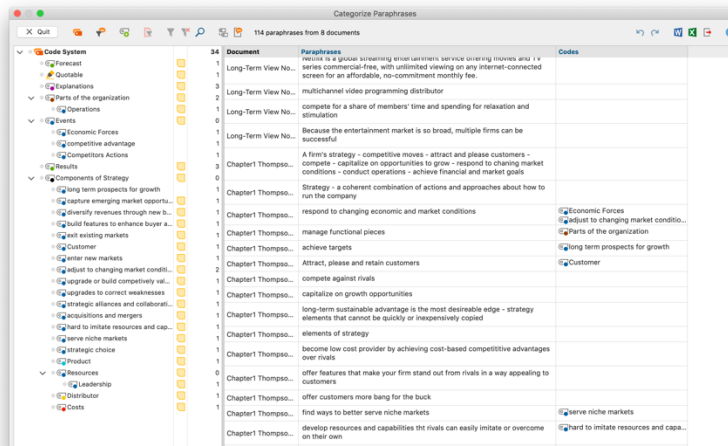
Categorize Paraphrases

Quit

114 paraphrases from 8 documents

Code System 34
Forecast 1
Quotable 1
Explanations 3
Parts of the organization 2
Operations 1
Events 0
Economic Forces 1
competitive advantage 1
Competitors Actions 1
Results 3
Components of Strategy 0
long term prospects for growth 1
capture emerging market opportu... 1
diversify revenues through new b... 1
build features to enhance buyer a... 1
exit existing markets 1
Customer 1
enter new markets 1
adjust to changing market conditi... 2
upgrade or build competively val... 1
upgrades to correct weaknesses 1
strategic alliances and collaborati... 1
acquisitions and mergers 1
hard to imitate resources and cap... 1
serve niche markets 1
strategic choice 1
Product 1
Resources 0
Leadership 1
Distributor 1
Costs 1

| Document | Paraphrases | Codes |
|---|---|---|
| Long-Term View No... | Netflix is a global streaming entertainment service offering movies and TV series commercial-free, with unlimited viewing on any internet-connected screen for an affordable, no-commitment monthly fee. | |
| Long-Term View No... | multichannel video programming distributor | |
| Long-Term View No... | compete for a share of members' time and spending for relaxation and stimulation | |
| Long-Term View No... | Because the entertainment market is so broad, multiple firms can be successful | |
| Chapter1 Thompso... | A firm's strategy - competitive moves - attract and please customers - compete - capitalize on opportunities to grow - respond to changing market conditions - conduct operations - achieve financial and market goals | |
| Chapter1 Thompso... | Strategy - a coherent combination of actions and approaches about how to run the company | |
| Chapter1 Thompso... | respond to changing economic and market conditions | Economic Forces<br>adjust to changing market conditio... |
| Chapter1 Thompso... | manage functional pieces | Parts of the organization |
| Chapter1 Thompso... | achieve targets | long term prospects for growth |
| Chapter1 Thompso... | Attract, please and retain customers | Customer |
| Chapter1 Thompso... | compete against rivals | |
| Chapter1 Thompso... | capitalize on growth opportunities | |
| Chapter1 Thompso... | long-term sustainable advantage is the most desireable edge - strategy elements that cannot be quickly or inexpensively copied | |
| Chapter1 Thompso... | elements of strategy | |
| Chapter1 Thompso... | become low cost provider by achieving cost-based competititive advantages over rivals | |
| Chapter1 Thompso... | offer features that make your firm stand out from rivals in a way appealing to customers | |
| Chapter1 Thompso... | offer customers more bang for the buck | |
| Chapter1 Thompso... | find ways to better serve niche markets | serve niche markets |
| Chapter1 Thompso... | develop resources and capabilities tht rivals can easily imitate or overcome on their own | hard to imitate resources and capa... |